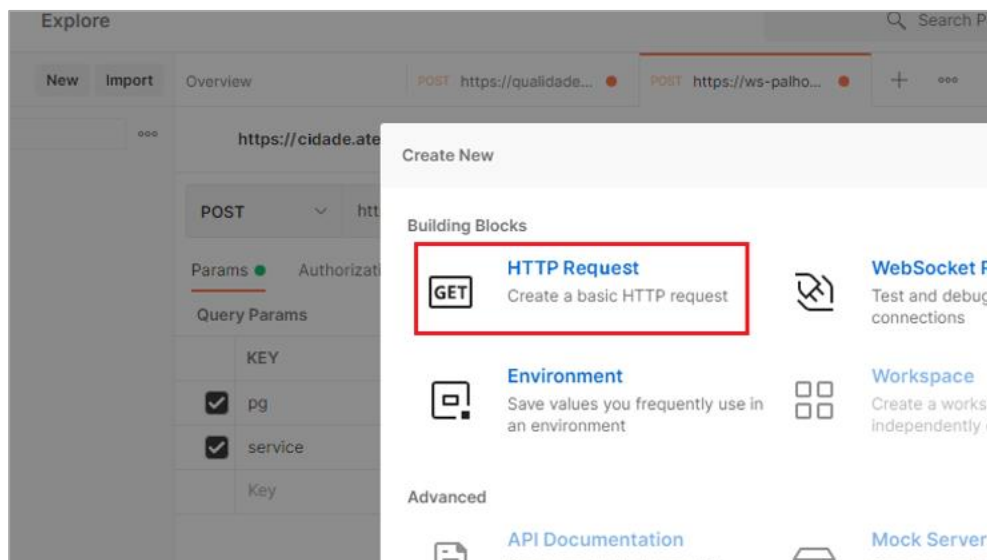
Explore

Search P

New Import

Overview

POST https://qualidade...

POST https://ws-palho...

+ ooo

ooo

https://cidade.ate

POST htt

Params Authorizati

Query Params

| | KEY |
|---|---|
| ☑ | pg |
| ☑ | service |
| | Key |

Create New

Building Blocks

GET HTTP Request
Create a basic HTTP request

WebSocket R
Test and debug
connections

Environment
Save values you frequently use in an environment

Workspace
Create a works
independently

Advanced

API Documentation

Mock Server